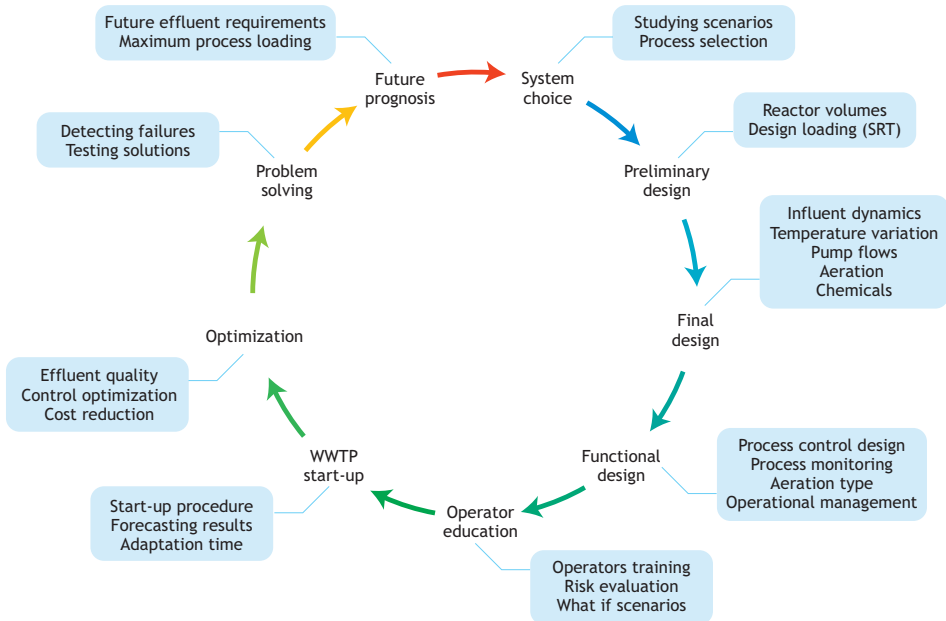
Future effluent requirements
Maximum process loading

Future prognosis

System choice

Studying scenarios
Process selection

Preliminary design

Reactor volumes
Design loading (SRT)

Final design

Influent dynamics
Temperature variation
Pump flows
Aeration
Chemicals

Functional design

Process control design
Process monitoring
Aeration type
Operational management

Operator education

Operators training
Risk evaluation
What if scenarios

WWTP start-up

Start-up procedure
Forecasting results
Adaptation time

Optimization

Effluent quality
Control optimization
Cost reduction

Problem solving

Detecting failures
Testing solutions